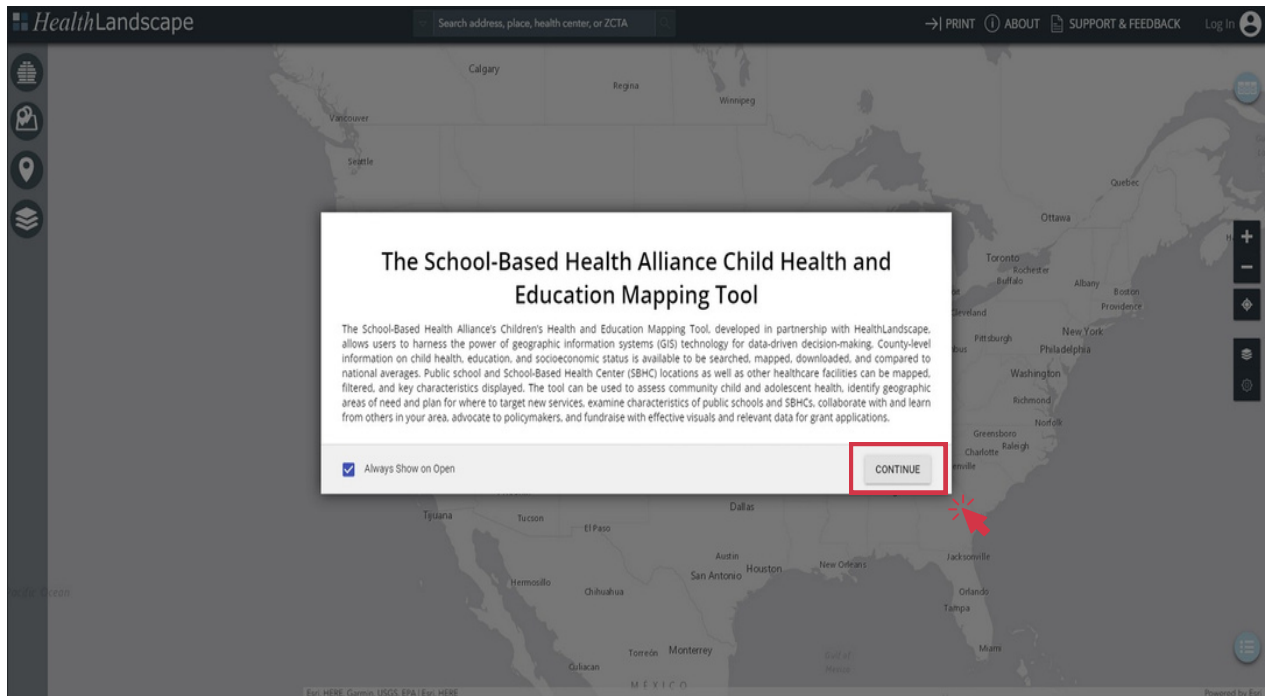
HealthLandscape

Search address, place, health center, or ZCTA

PRINT ABOUT SUPPORT & FEEDBACK Log In

Calgary
Regina
Winnipeg
Vancouver
Seattle
Quebec
Ottawa
Toronto
Rochester
Buffalo
Albany
Boston
Providence
Cleveland
Pittsburgh
New York
Philadelphia
Washington
Richmond
Norfolk
Greensboro
Raleigh
Charlotte

The School-Based Health Alliance Child Health and Education Mapping Tool

The School-Based Health Alliance's Children's Health and Education Mapping Tool, developed in partnership with HealthLandscape, allows users to harness the power of geographic information systems (GIS) technology for data-driven decision-making. County-level information on child health, education, and socioeconomic status is available to be searched, mapped, downloaded, and compared to national averages. Public school and School-Based Health Center (SBHC) locations as well as other healthcare facilities can be mapped, filtered, and key characteristics displayed. The tool can be used to assess community child and adolescent health, identify geographic areas of need and plan for where to target new services, examine characteristics of public schools and SBHCs, collaborate with and learn from others in your area, advocate to policymakers, and fundraise with effective visuals and relevant data for grant applications.

Always Show on Open

CONTINUE

Tijuana
Tucson
El Paso
Dallas
Austin
Houston
San Antonio
New Orleans
Jacksonville
Orlando
Tampa
Hermosillo
Chihuahua
Torreón
Monterrey
Culiacan
Miami
MEXICO
Gulf of Mexico
cific Ocean

Esri, HERE, Garmin, USGS, EPA | Esri, HERE
Powered by Esri